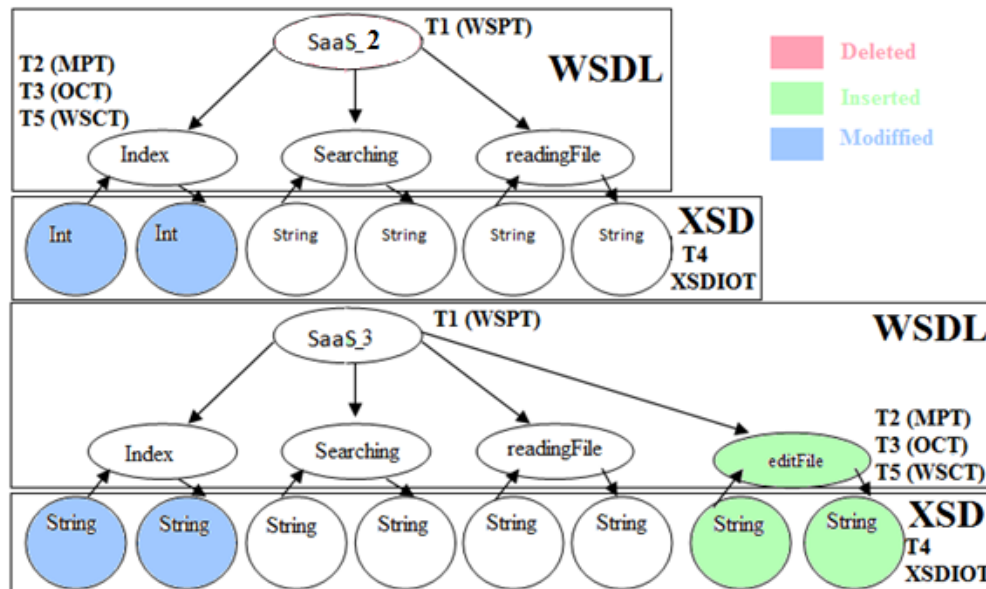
SaaS_2
T1 (WSPT)
WSDL
T2 (MPT)
T3 (OCT)
T5 (WSCT)
Index
Searching
readingFile
Int
Int
String
String
String
String
XSD
T4
XSDIOT

Deleted
Inserted
Modified

SaaS_3
T1 (WSPT)
WSDL
Index
Searching
readingFile
editFile
T2 (MPT)
T3 (OCT)
T5 (WSCT)
String
String
String
String
String
String
String
String
XSD
T4
XSDIOT